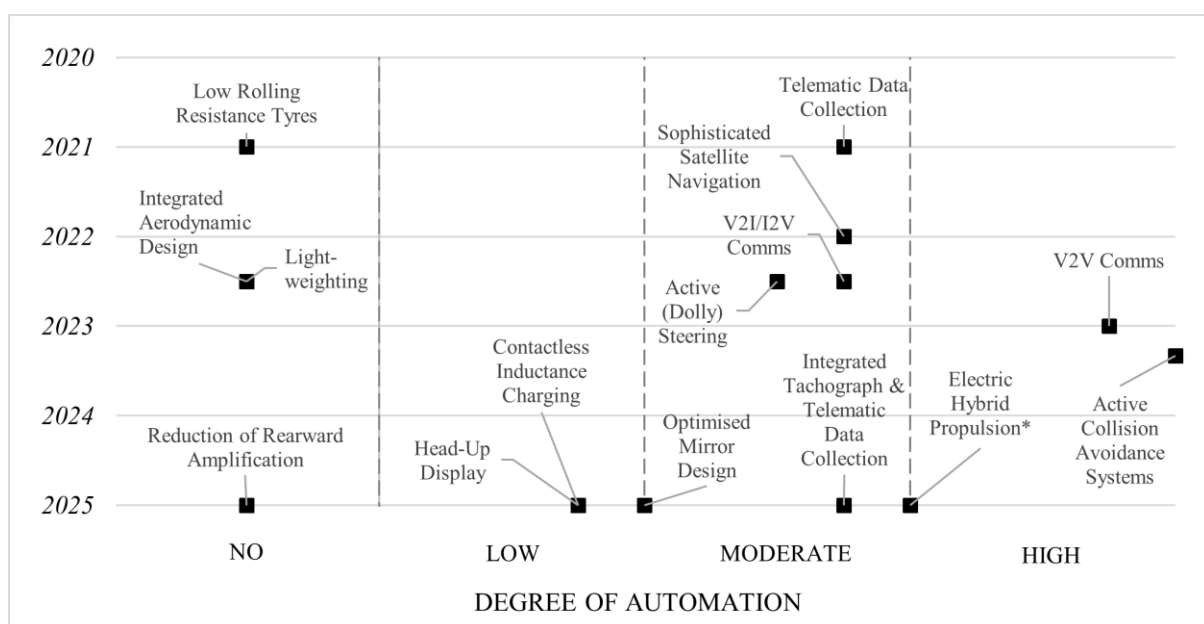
2020
2021
2022
2023
2024
2025

Low Rolling Resistance Tyres

Integrated Aerodynamic Design

Light-weighting

Reduction of Rearward Amplification

Contactless Inductance Charging

Head-Up Display

Optimised Mirror Design

Telematic Data Collection

Sophisticated Satellite Navigation

V2I/I2V Comms

Active (Dolly) Steering

Integrated Tachograph & Telematic Data Collection

Electric Hybrid Propulsion*

V2V Comms

Active Collision Avoidance Systems

NO
LOW
MODERATE
HIGH

DEGREE OF AUTOMATION